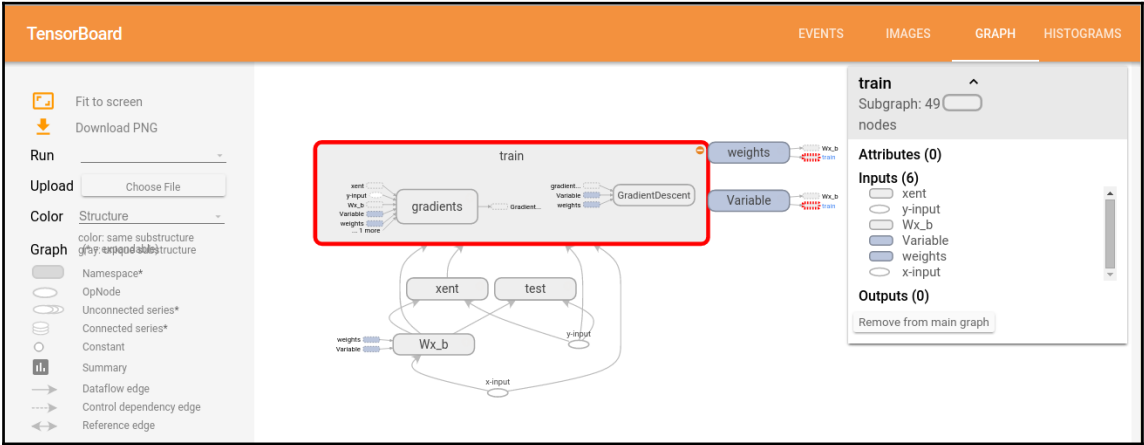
TensorBoard

EVENTS IMAGES GRAPH HISTOGRAMS

Fit to screen
Download PNG
Run
Upload Choose File
Color Structure
color: same substructure
gray: unique substructure
Graph (* = expandable)
Namespace*
OpNode
Unconnected series*
Connected series*
Constant
Summary
Dataflow edge
Control dependency edge
Reference edge

train
xent
y-input
Wx_b
Variable
weights
... 1 more
gradients
Gradient...
gradient...
Variable
weights
GradientDescent
weights
Wx_b
train
Variable
Wx_b
train
xent
test
y-input
weights
Variable
Wx_b
x-input

train
Subgraph: 49 nodes
Attributes (0)
Inputs (6)
xent
y-input
Wx_b
Variable
weights
x-input
Outputs (0)
Remove from main graph